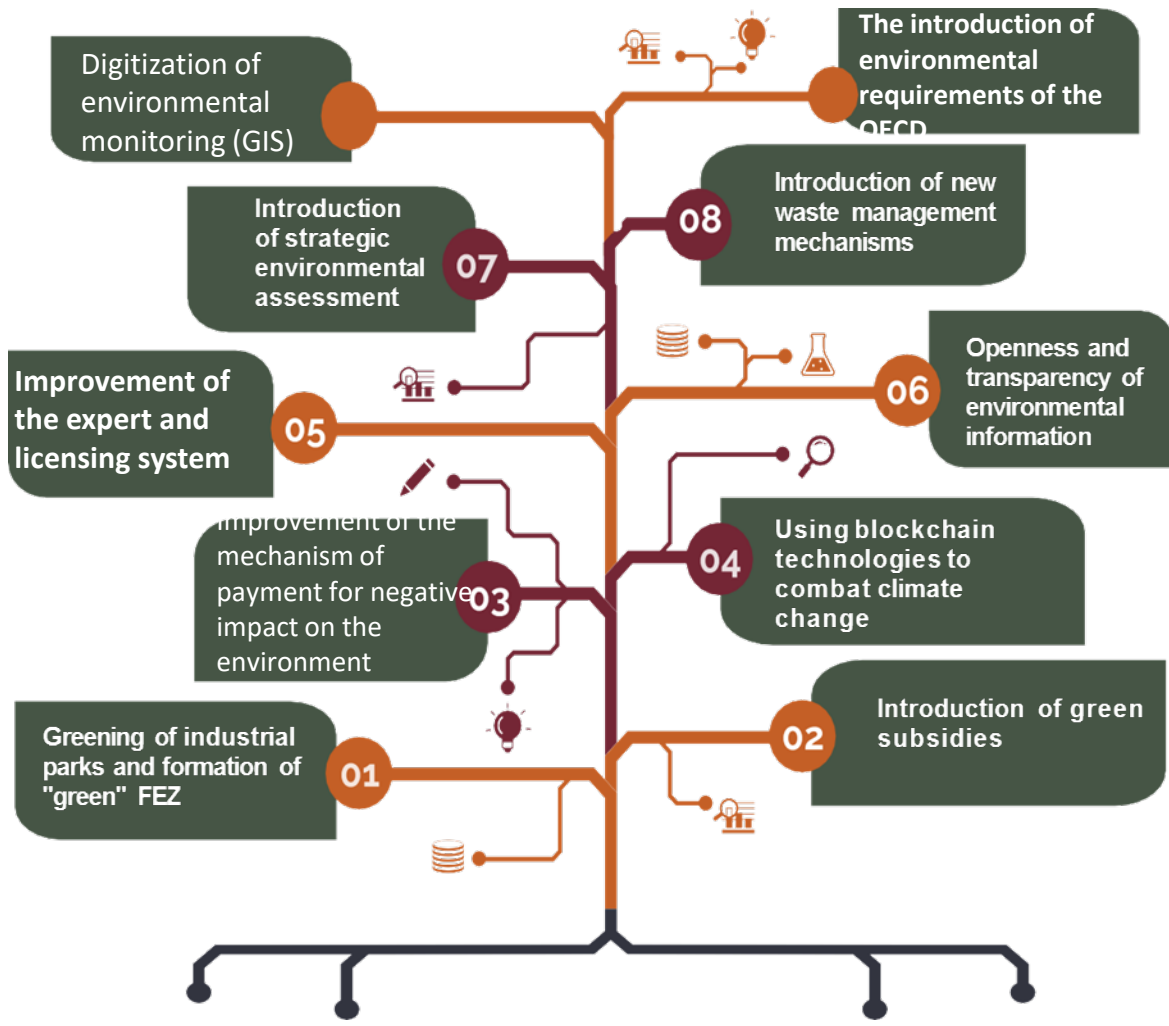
Digitization of environmental monitoring (GIS)

The introduction of environmental requirements of the OECD

08

Introduction of new waste management mechanisms

07

Introduction of strategic environmental assessment

Improvement of the expert and licensing system

05

06

Openness and transparency of environmental information

Improvement of the mechanism of payment for negative impact on the environment

03

04

Using blockchain technologies to combat climate change

Greening of industrial parks and formation of "green" FEZ

01

02

Introduction of green subsidies